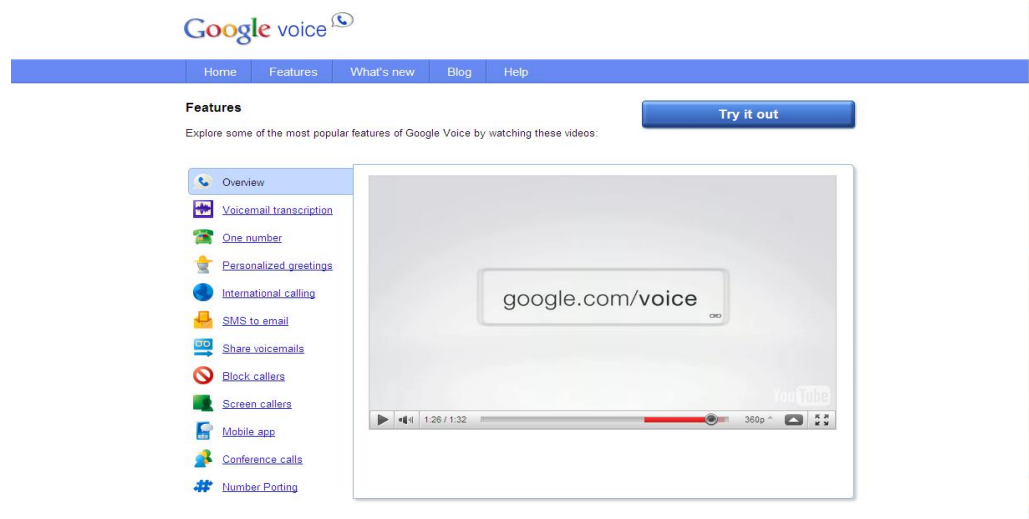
Google voice

Home Features What's new Blog Help

Features

Explore some of the most popular features of Google Voice by watching these videos:

Try it out

Overview
Voicemail transcription
One number
Personalized greetings
International calling
SMS to email
Share voicemails
Block callers
Screen callers
Mobile app
Conference calls
Number Porting

google.com/voice

YouTube

1:26 / 1:32 360p